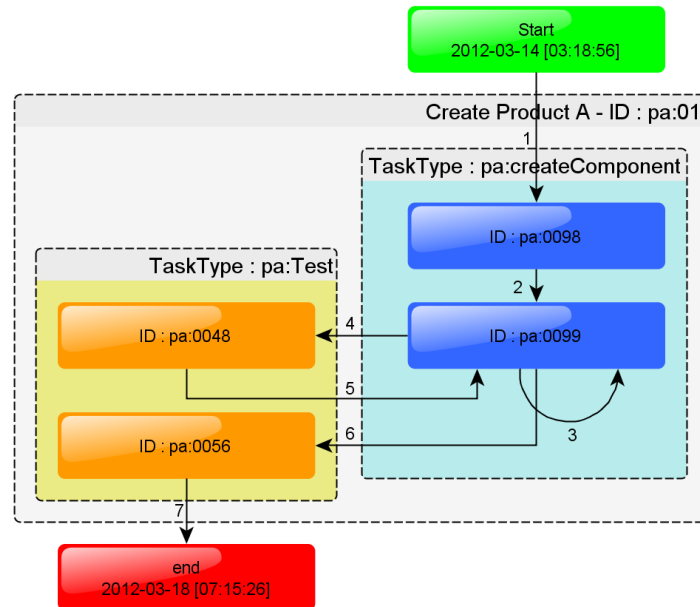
Start
2012-03-14 [03:18:56]

Create Product A - ID : pa:01

1

TaskType : pa:createComponent

ID : pa:0098

2

TaskType : pa:Test

ID : pa:0048

4

ID : pa:0099

5

3

ID : pa:0056

6

7

end
2012-03-18 [07:15:26]